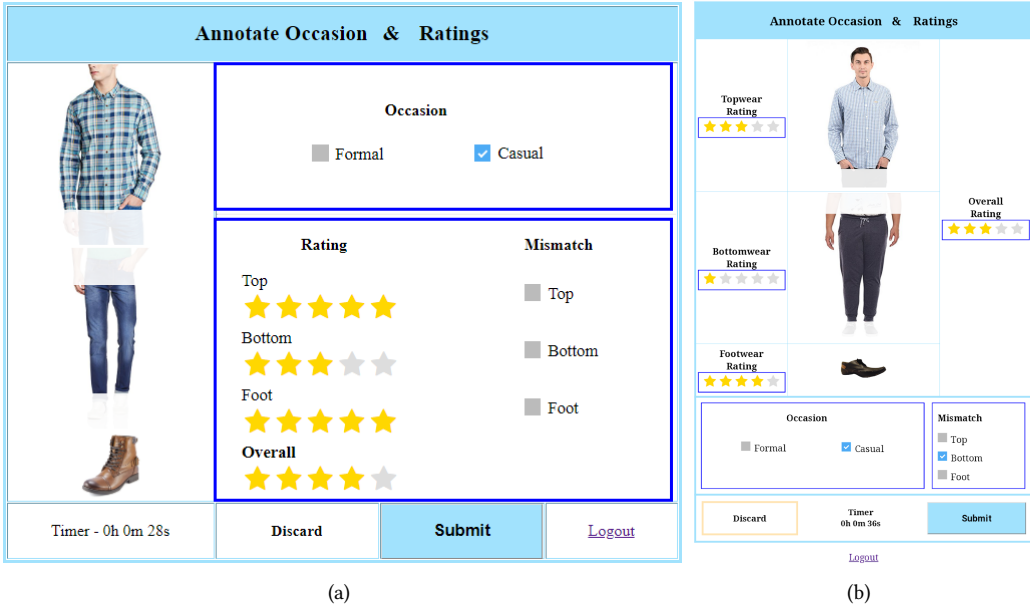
Annotate Occasion & Ratings

Occasion

Formal Casual

Rating

Top

Bottom

Foot

Overall

Mismatch

Top

Bottom

Foot

Timer - 0h 0m 28s

Discard

Submit

Logout

(a)

Annotate Occasion & Ratings

Topwear Rating

Bottomwear Rating

Footwear Rating

Overall Rating

Occasion

Formal Casual

Mismatch

Top

Bottom

Foot

Discard

Timer
0h 0m 36s

Submit

Logout

(b)